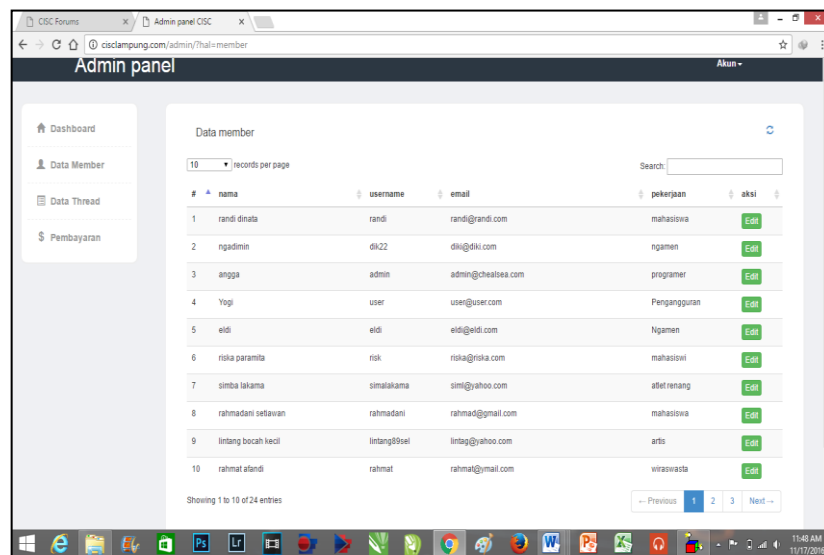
CISC Forums
Admin panel CISC
cisclampung.com/admin/?hal=member

Admin panel
Akun

Dashboard
Data Member
Data Thread
Pembayaran

Data member

10 records per page
Search:

| # | nama | username | email | pekerjaan | aksi |
|---|---|---|---|---|---|
| 1 | randi dinata | randi | randi@randi.com | mahasiswa | Edit |
| 2 | ngadimin | dik22 | diki@diki.com | ngamen | Edit |
| 3 | angga | admin | admin@chealsea.com | programer | Edit |
| 4 | Yogi | user | user@user.com | Pengangguran | Edit |
| 5 | eldi | eldi | eldi@eldi.com | Ngamen | Edit |
| 6 | riska paramita | risk | riska@riska.com | mahasiswi | Edit |
| 7 | simba lakama | simalakama | siml@yahoo.com | atlet renang | Edit |
| 8 | rahmadani setiawan | rahmadani | rahmad@gmail.com | mahasiswa | Edit |
| 9 | lintang bocah kecil | lintang89sel | lintag@yahoo.com | artis | Edit |
| 10 | rahmat afandi | rahmat | rahmat@ymail.com | wiraswasta | Edit |

Showing 1 to 10 of 24 entries
← Previous 1 2 3 Next →

11:48 AM
11/17/2016